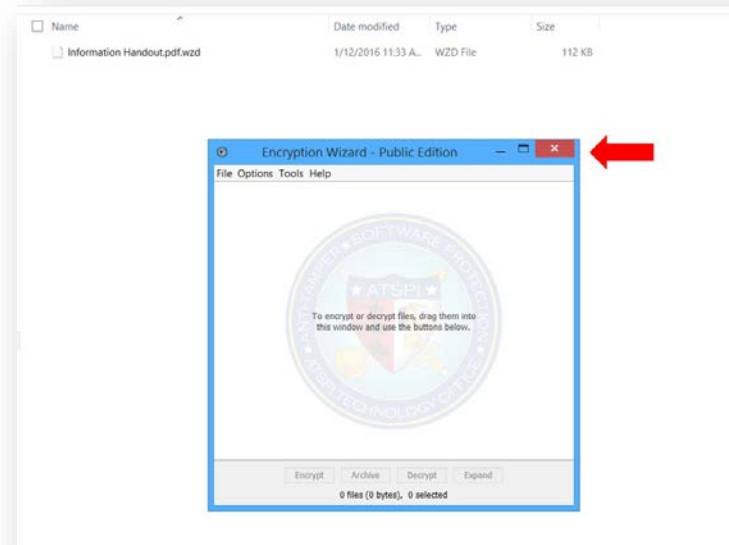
Name | Date modified | Type | Size
Information Handout.pdf.wzd | 1/12/2016 11:33 A... | WZD File | 112 KB

Encryption Wizard - Public Edition

File Options Tools Help

ANTI-TAMPER ★ SOFTWARE PROTECTION ★ ATSPI ★ ATSPI TECHNOLOGY OFFICE

To encrypt or decrypt files, drag them into this window and use the buttons below.

Encrypt Archive Decrypt Expand

0 files (0 bytes), 0 selected